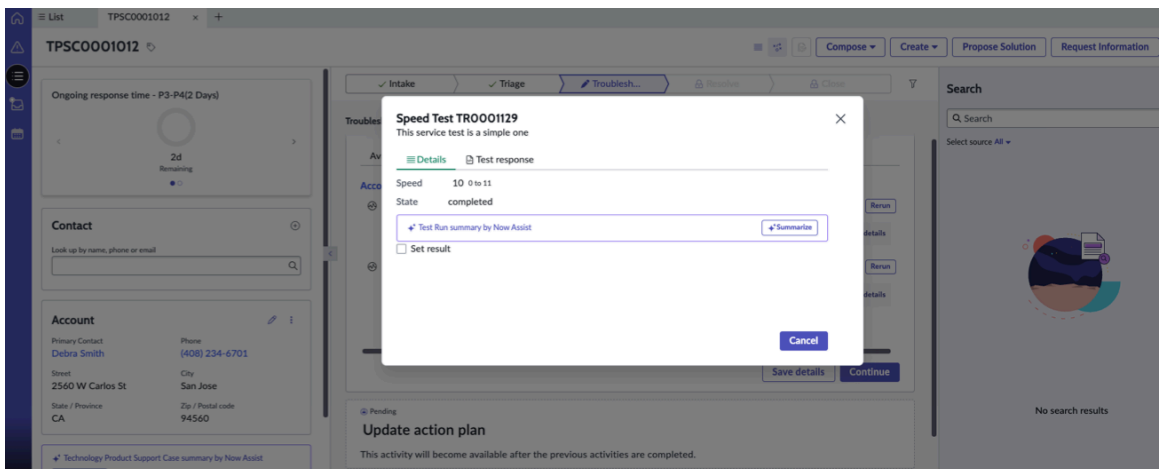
≡ List TPSC0001012 × +

TPSC0001012

Compose ▾ Create ▾ Propose Solution Request Information

Ongoing response time - P3-P4(2 Days)

2d
Remaining

Contact

Look up by name, phone or email

Account

Primary Contact
Debra Smith

Phone
(408) 234-6701

Street
2560 W Carlos St

City
San Jose

State / Province
CA

Zip / Postal code
94560

Technology Product Support Case summary by Now Assist

✓ Intake ✓ Triage Troublesh... Resolve Close

Troubles

Av

Acco

Rerun

details

Rerun

details

Save details Continue

Pending

Update action plan

This activity will become available after the previous activities are completed.

Speed Test TR0001129
This service test is a simple one

Details Test response

Speed 10 0 to 11

State completed

Test Run summary by Now Assist Summarize

Set result

Cancel

Search

Search

Select source All ▾

No search results